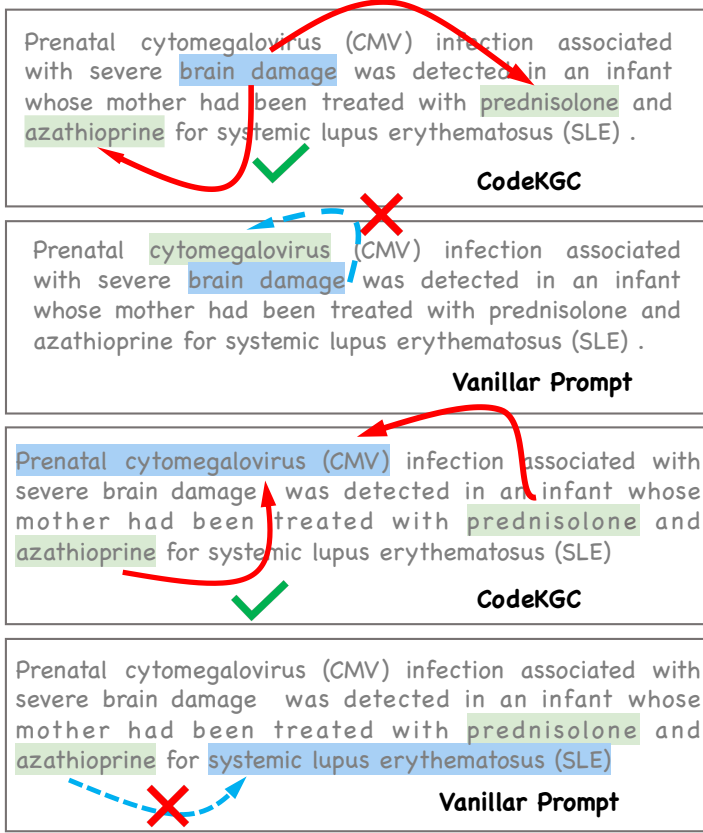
Prenatal cytomegalovirus (CMV) infection associated with severe brain damage was detected in an infant whose mother had been treated with prednisolone and azathioprine for systemic lupus erythematosus (SLE) .

CodeKGC

Prenatal cytomegalovirus (CMV) infection associated with severe brain damage was detected in an infant whose mother had been treated with prednisolone and azathioprine for systemic lupus erythematosus (SLE) .

Vanillar Prompt

Prenatal cytomegalovirus (CMV) infection associated with severe brain damage was detected in an infant whose mother had been treated with prednisolone and azathioprine for systemic lupus erythematosus (SLE)

CodeKGC

Prenatal cytomegalovirus (CMV) infection associated with severe brain damage was detected in an infant whose mother had been treated with prednisolone and azathioprine for systemic lupus erythematosus (SLE)

Vanillar Prompt